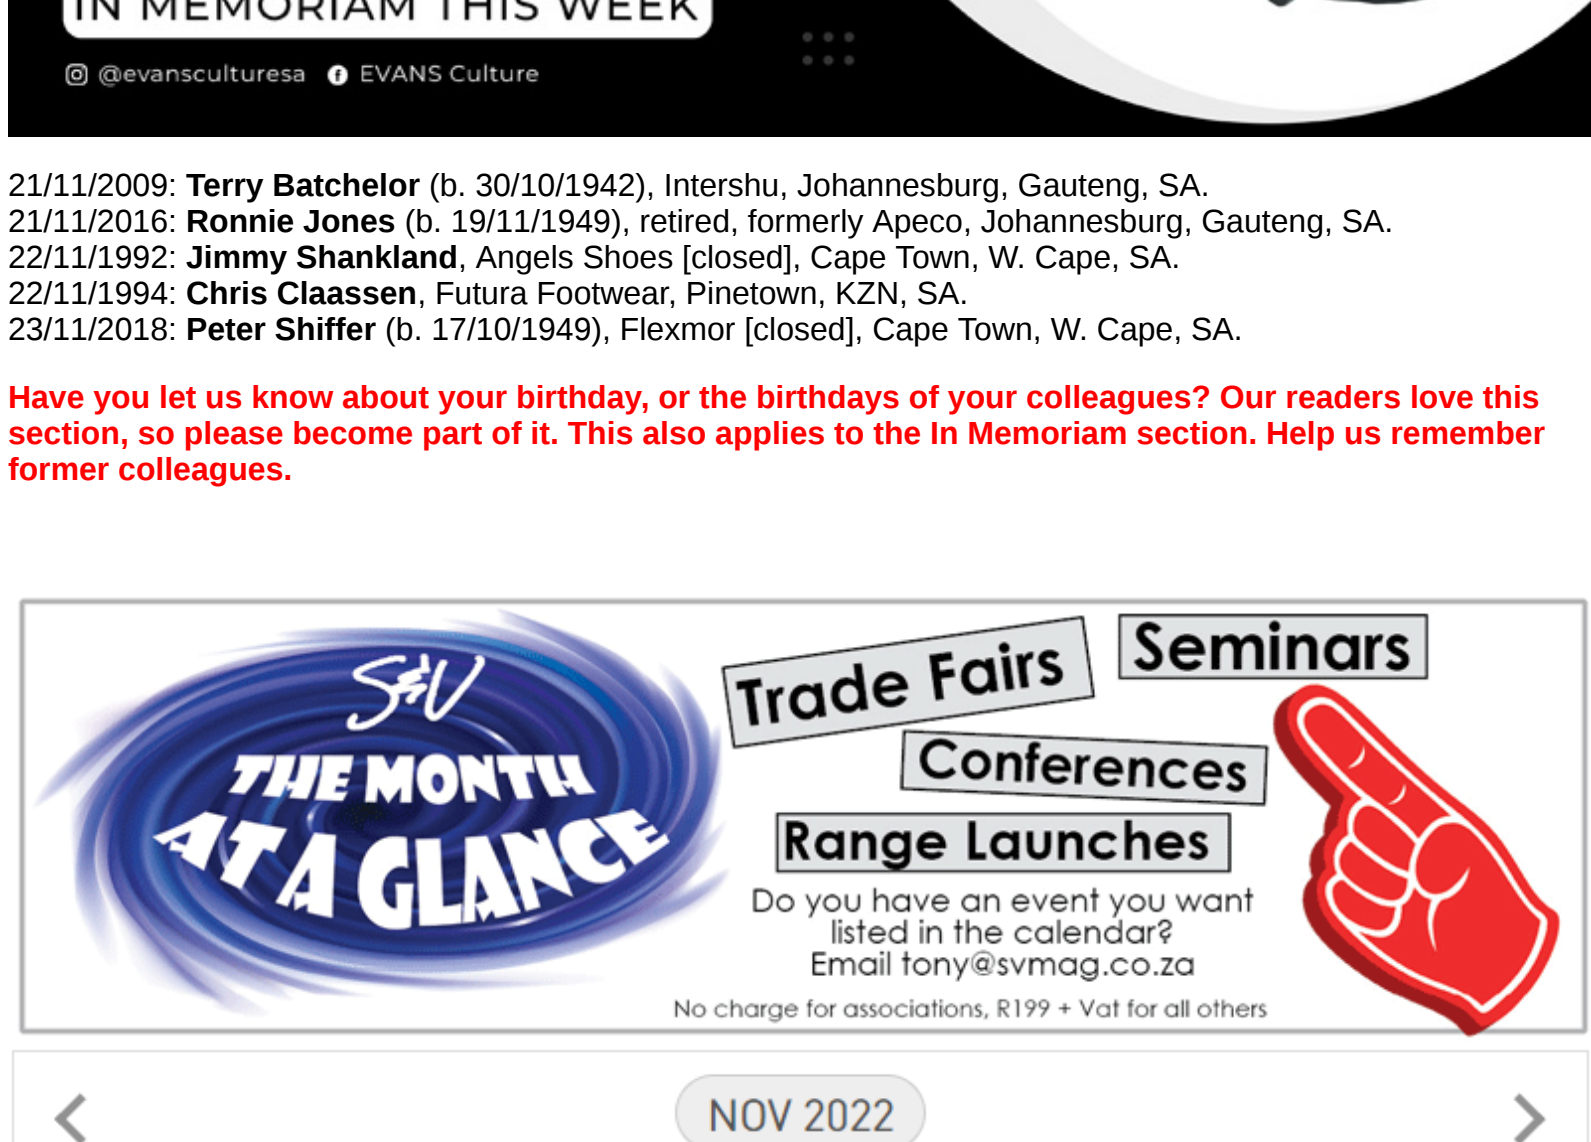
IN MEMORIAM THIS WEEK

@evansculturesa EVANS Culture

21/11/2009: **Terry Batchelor** (b. 30/10/1942), Intershu, Johannesburg, Gauteng, SA.
21/11/2016: **Ronnie Jones** (b. 19/11/1949), retired, formerly Apeco, Johannesburg, Gauteng, SA.
22/11/1992: **Jimmy Shankland**, Angels Shoes [closed], Cape Town, W. Cape, SA.
22/11/1994: **Chris Claassen**, Futura Footwear, Pinetown, KZN, SA.
23/11/2018: **Peter Shiffer** (b. 17/10/1949), Flexmor [closed], Cape Town, W. Cape, SA.

Have you let us know about your birthday, or the birthdays of your colleagues? Our readers love this section, so please become part of it. This also applies to the In Memoriam section. Help us remember former colleagues.

S&V THE MONTH AT A GLANCE

Trade Fairs

Seminars

Conferences

Range Launches

Do you have an event you want listed in the calendar? Email tony@svmag.co.za

No charge for associations, R199 + Vat for all others

NOV 2022